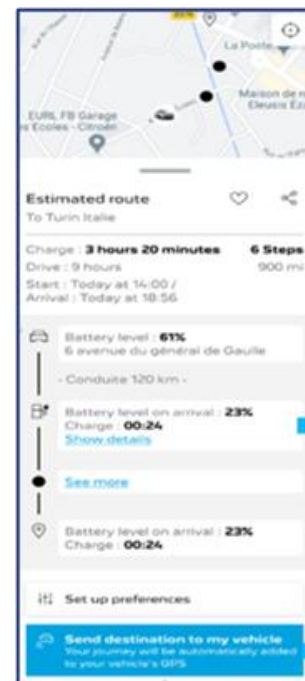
La Poste
Maison de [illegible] Eleusis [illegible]
EURL FB Garage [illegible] Ecoles - Citroën

Estimated route
To Turin Italie

Charge : 3 hours 20 minutes
6 Steps
Drive : 9 hours
900 mi
Start : Today at 14:00 /
Arrival : Today at 18:56

Battery level : 61%
6 avenue du général de Gaulle

- Conduite 120 km -

Battery level on arrival : 23%
Charge : 00:24
Show details

See more

Battery level on arrival : 23%
Charge : 00:24

Set up preferences

Send destination to my vehicle
Your journey will be automatically added to your vehicle's GPS